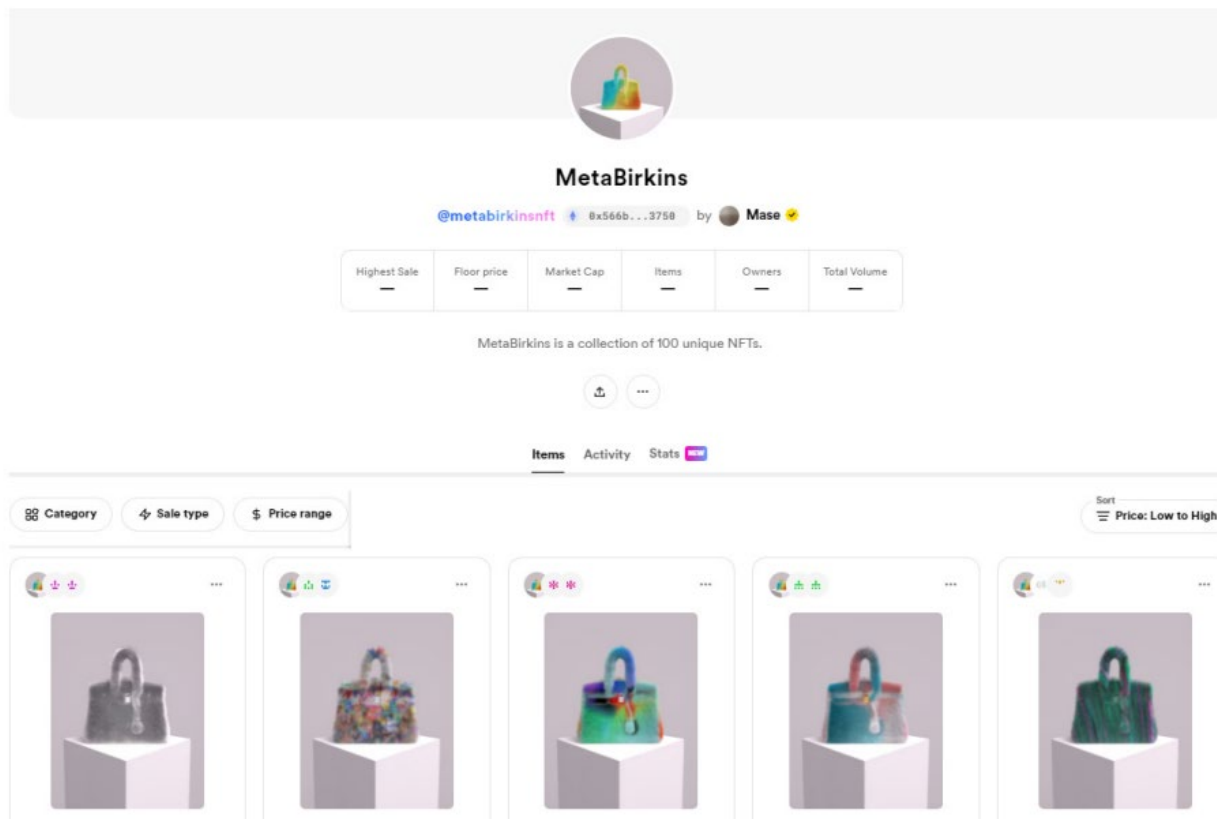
MetaBirkins

@metabirkinsnft 0x566b...3750 by Mase

| Highest Sale | Floor price | Market Cap | Items | Owners | Total Volume |
|---|---|---|---|---|---|
| — | — | — | — | — | — |

MetaBirkins is a collection of 100 unique NFTs.

Items Activity Stats NEW

Category Sale type Price range

Sort
Price: Low to High